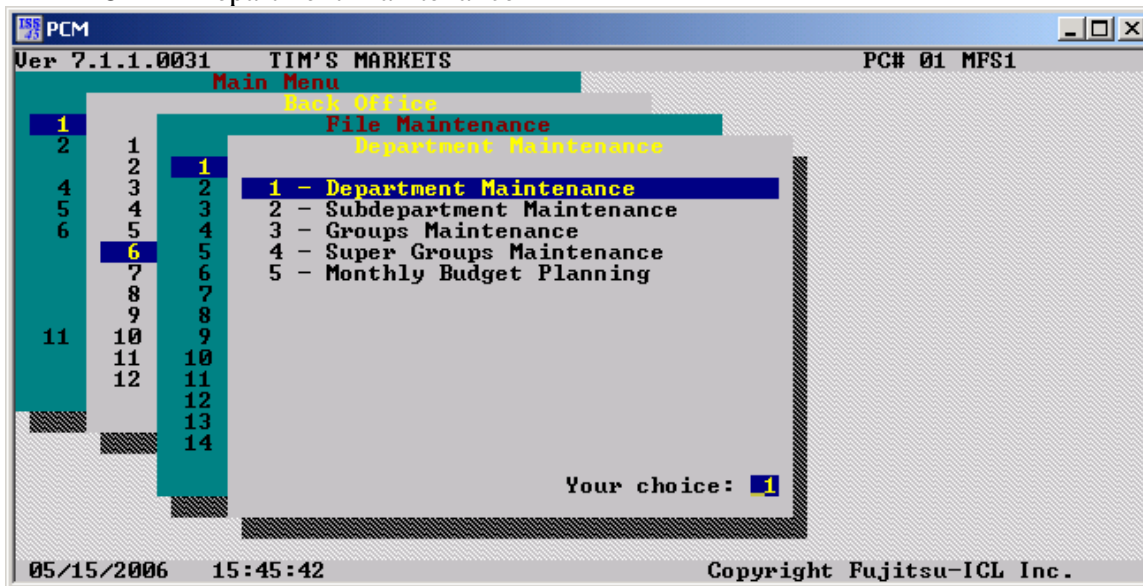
PCM

Ver 7.1.1.0031 TIM'S MARKETS PC# 01 MFS1

Main Menu

1
2

4
5
6

11

Back Office

1
2
3
4
5
6
7
8
9
10
11
12

File Maintenance

1
2
3
4
5
6
7
8
9
10
11
12
13
14

Department Maintenance

1 - Department Maintenance
2 - Subdepartment Maintenance
3 - Groups Maintenance
4 - Super Groups Maintenance
5 - Monthly Budget Planning

Your choice: 1

05/15/2006 15:45:42 Copyright Fujitsu-ICL Inc.